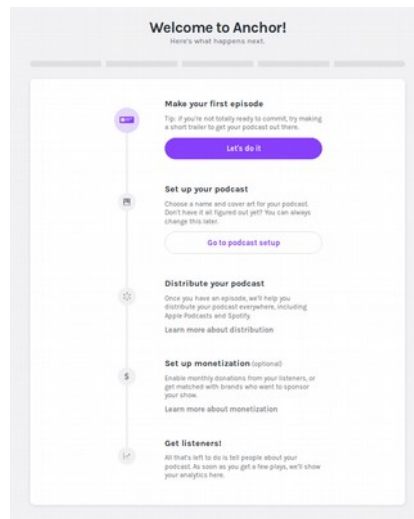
Welcome to Anchor!
Here's what happens next.

Make your first episode
Tip: If you're not totally ready to commit, try making a short trailer to get your podcast out there.
Let's do it

Set up your podcast
Choose a name and cover art for your podcast. Don't have it all figured out yet? You can always change this later.
Go to podcast setup

Distribute your podcast
Once you have an episode, we'll help you distribute your podcast everywhere, including Apple Podcasts and Spotify.
Learn more about distribution

$
Set up monetization (optional)
Enable monthly donations from your listeners, or get matched with brands who want to sponsor your show.
Learn more about monetization

Get listeners!
All that's left to do is tell people about your podcast. As soon as you get a few plays, we'll show your analytics here.